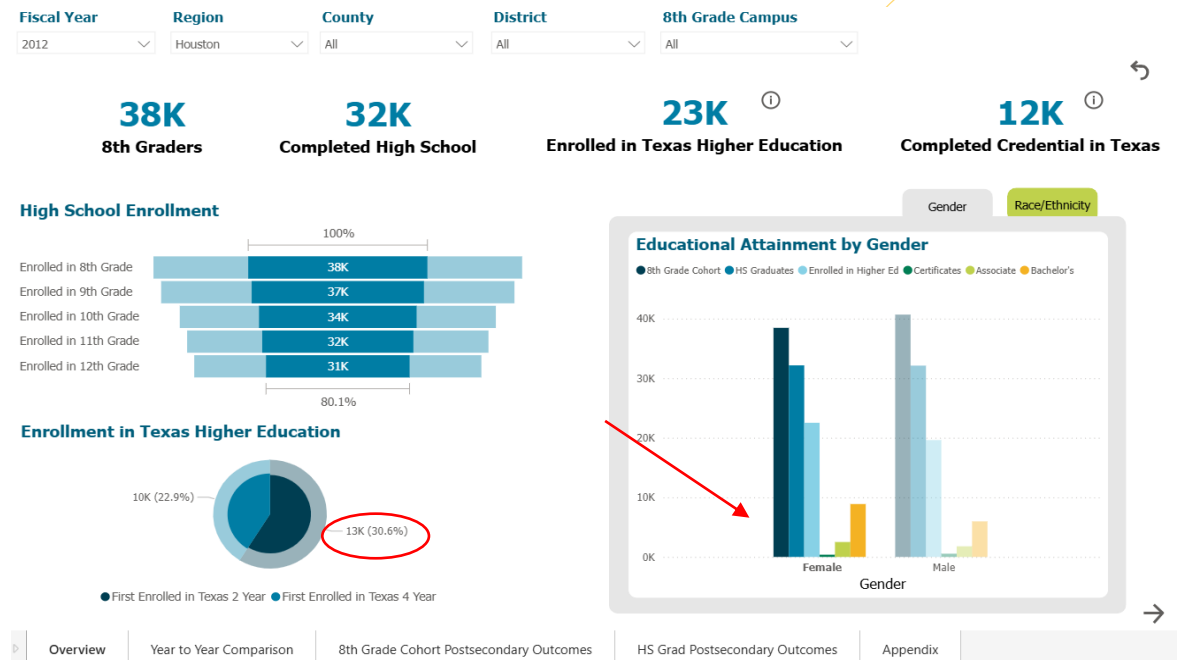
Fiscal Year
2012
Region
Houston
County
All
District
All
8th Grade Campus
All

38K
8th Graders

32K
Completed High School

23K
Enrolled in Texas Higher Education

12K
Completed Credential in Texas

High School Enrollment

100%

| | |
|---|---|
| Enrolled in 8th Grade | 38K |
| Enrolled in 9th Grade | 37K |
| Enrolled in 10th Grade | 34K |
| Enrolled in 11th Grade | 32K |
| Enrolled in 12th Grade | 31K |

80.1%

Enrollment in Texas Higher Education

10K (22.9%)
13K (30.6%)

First Enrolled in Texas 2 Year First Enrolled in Texas 4 Year

Gender
Race/Ethnicity

Educational Attainment by Gender

8th Grade Cohort HS Graduates Enrolled in Higher Ed Certificates Associate Bachelor's

40K
30K
20K
10K
0K

Female
Male
Gender

Overview
Year to Year Comparison
8th Grade Cohort Postsecondary Outcomes
HS Grad Postsecondary Outcomes
Appendix